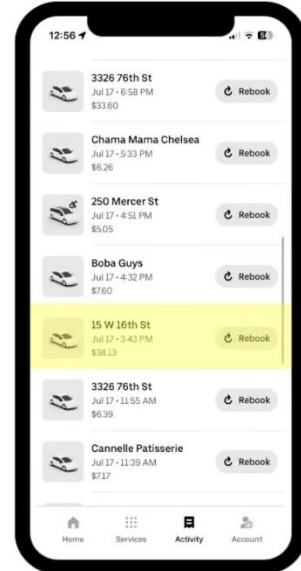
12:56

3326 76th St
Jul 17 • 6:58 PM
$33.60
Rebook

Chama Mama Chelsea
Jul 17 • 5:33 PM
$6.26
Rebook

250 Mercer St
Jul 17 • 4:51 PM
$5.05
Rebook

Boba Guys
Jul 17 • 4:32 PM
$7.60
Rebook

15 W 16th St
Jul 17 • 3:43 PM
$38.13
Rebook

3326 76th St
Jul 17 • 11:55 AM
$6.39
Rebook

Cannelle Patisserie
Jul 17 • 11:39 AM
$7.17
Rebook

Home
Services
Activity
Account